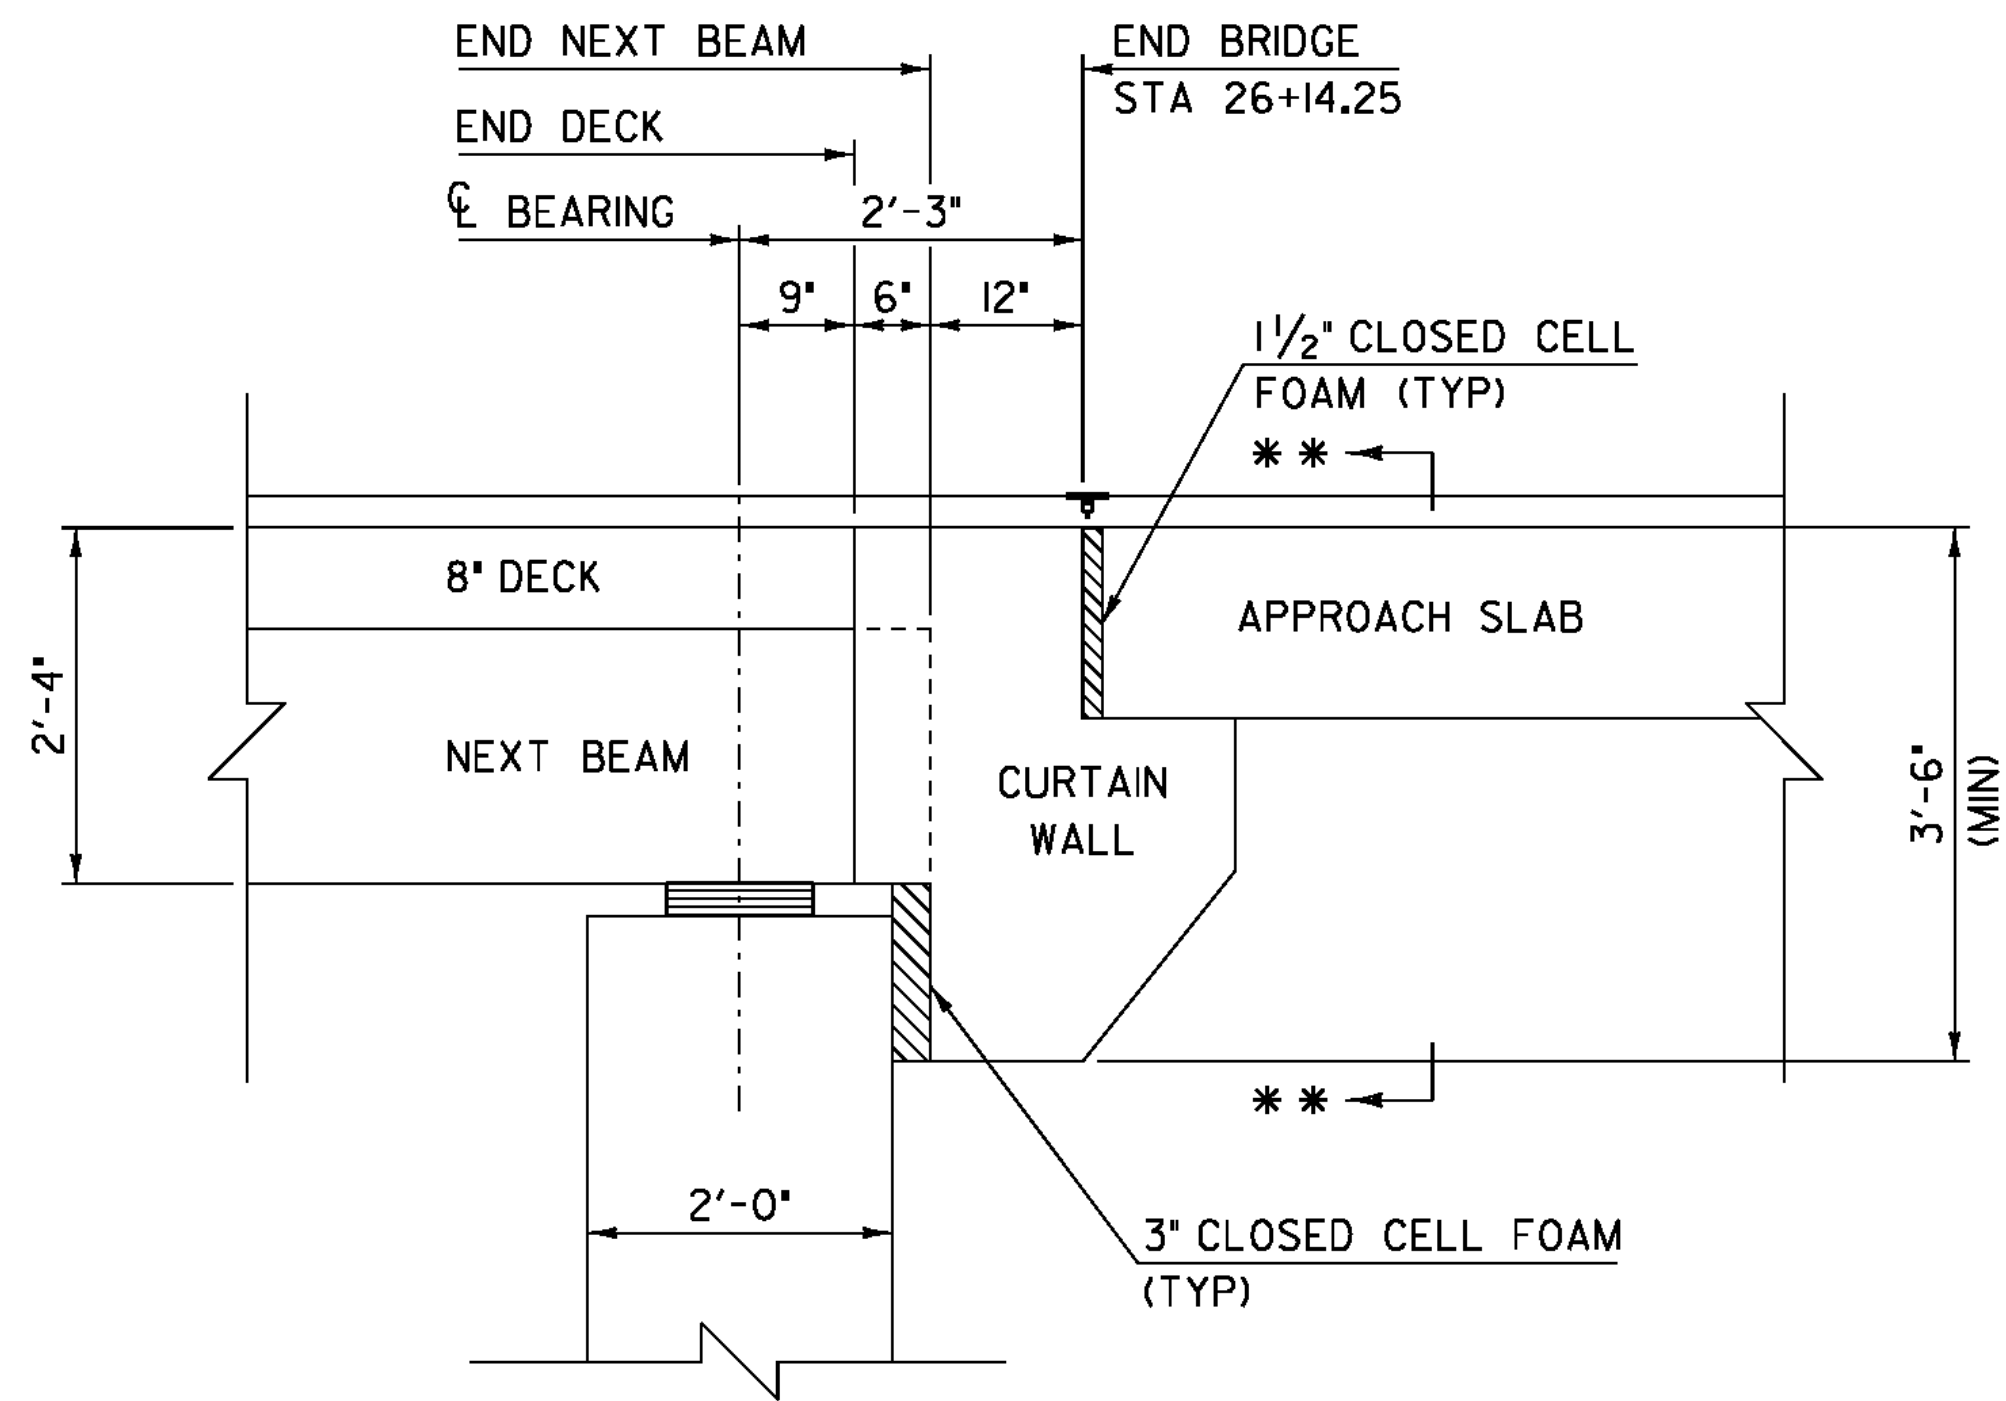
END NEXT BEAM

END BRIDGE
STA 26+14.25

END DECK

℄ BEARING

2'-3"

9"
6"
12"

$1\frac{1}{2}$" CLOSED CELL FOAM (TYP)

✱✱

8" DECK

APPROACH SLAB

2'-4"

NEXT BEAM

CURTAIN WALL

3'-6" (MIN)

✱✱

2'-0"

3" CLOSED CELL FOAM (TYP)